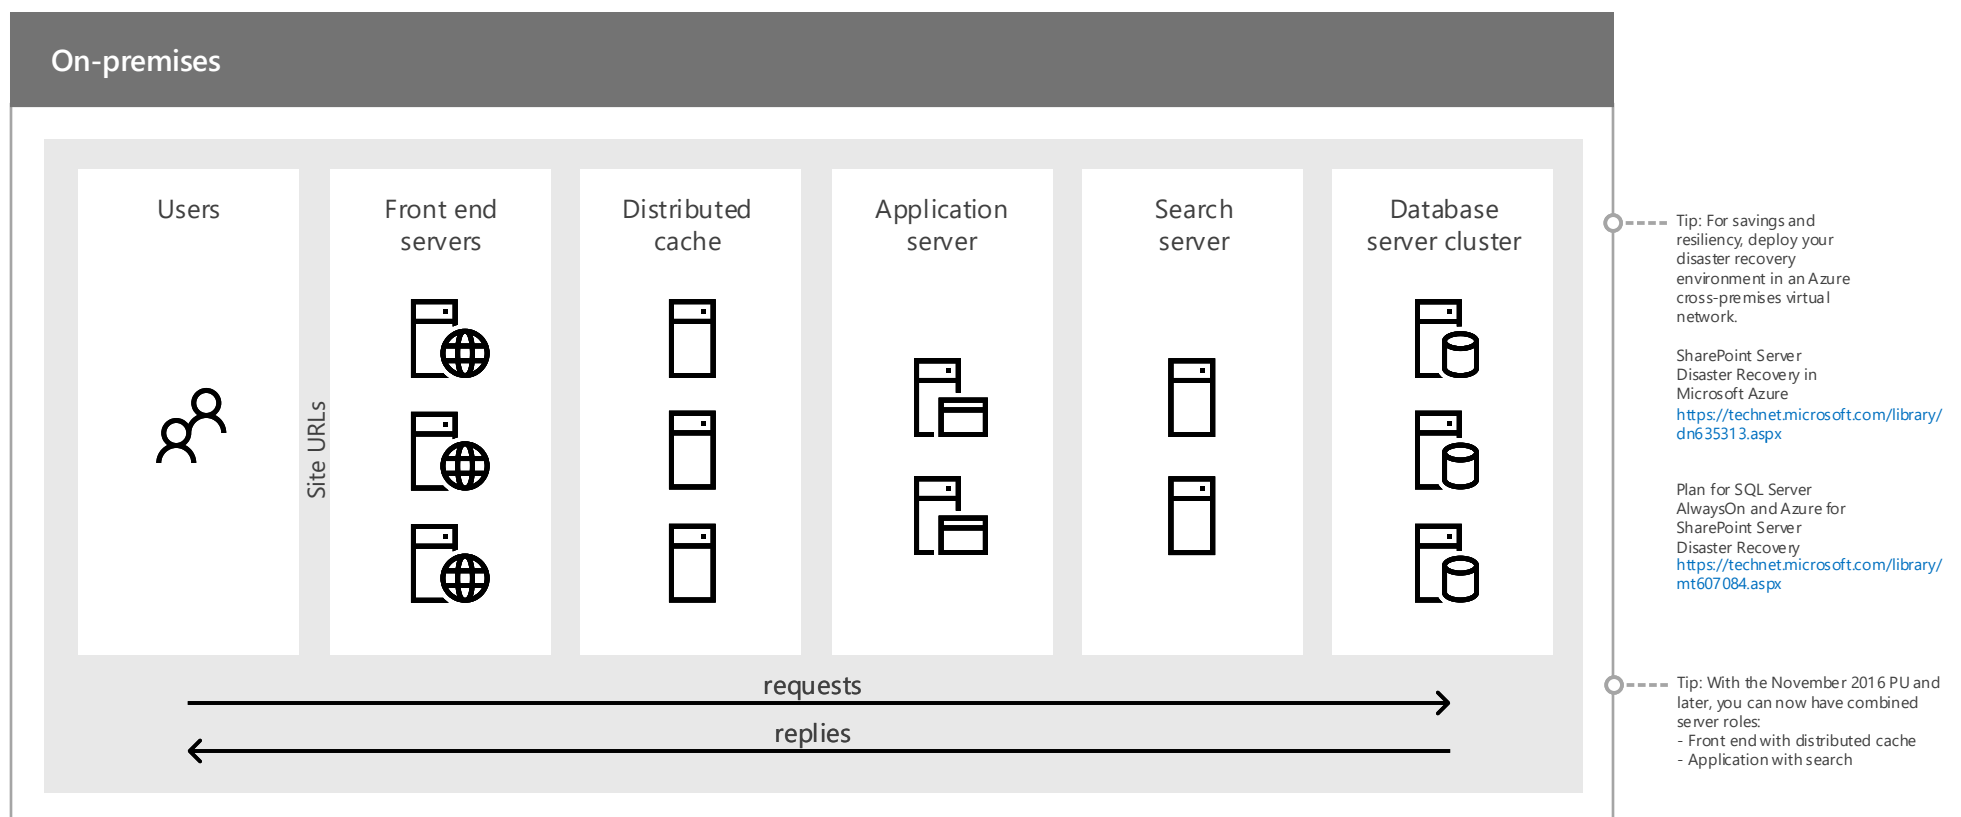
On-premises

Users

Site URLs

Front end servers

Distributed cache

Application server

Search server

Database server cluster

requests

replies

Tip: For savings and resiliency, deploy your disaster recovery environment in an Azure cross-premises virtual network.

SharePoint Server Disaster Recovery in Microsoft Azure
https://technet.microsoft.com/library/dn635313.aspx

Plan for SQL Server AlwaysOn and Azure for SharePoint Server Disaster Recovery
https://technet.microsoft.com/library/mt607084.aspx

Tip: With the November 2016 PU and later, you can now have combined server roles:
- Front end with distributed cache
- Application with search